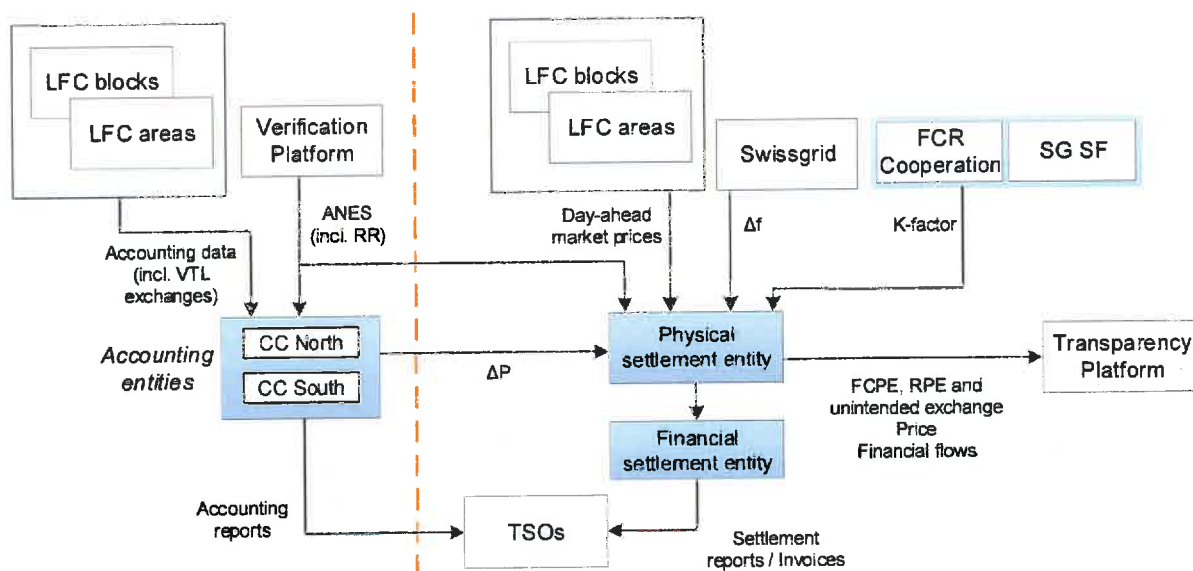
LFC blocks

LFC areas

Verification Platform

Accounting data (incl. VTL exchanges)

ANES (incl. RR)

Accounting entities

CC North

CC South

LFC blocks

LFC areas

Swissgrid

FCR Cooperation

SG SF

Day-ahead market prices

$\Delta f$

K-factor

$\Delta P$

Physical settlement entity

Transparency Platform

FCPE, RPE and unintended exchange
Price
Financial flows

Financial settlement entity

Accounting reports

TSOs

Settlement reports / Invoices